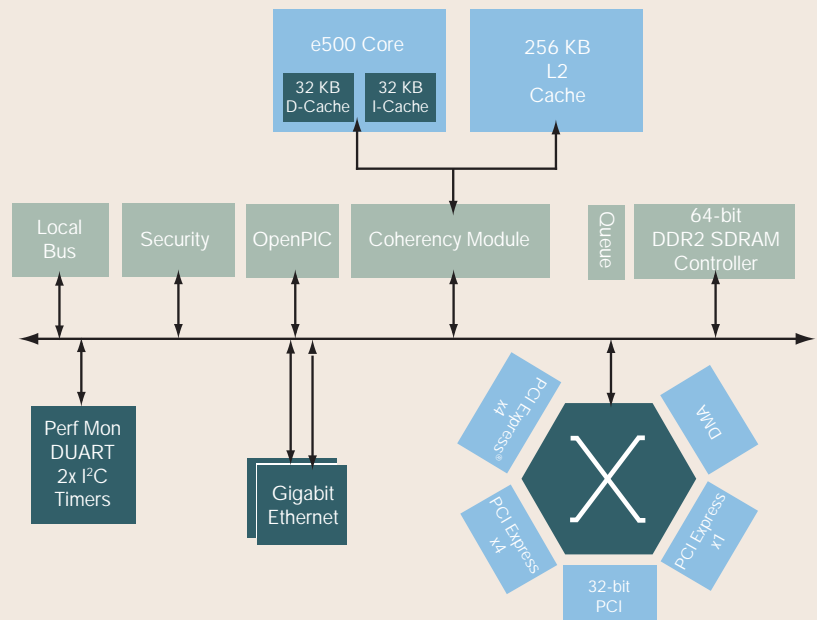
e500 Core

32 KB D-Cache

32 KB I-Cache

256 KB L2 Cache

Local Bus

Security

OpenPIC

Coherency Module

Queue

64-bit DDR2 SDRAM Controller

Perf Mon DUART 2x I$^2$C Timers

Gigabit Ethernet

PCI Express® x4

DMA

PCI Express x4

PCI Express x1

32-bit PCI